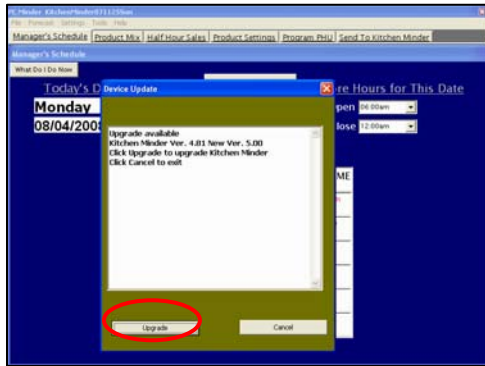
KCMinder KitchenMinder071125bm
File Forecast Settings Tools Help
Manager's Schedule | Product Mix | Half Hour Sales | Product Settings | Program PHU | Send To Kitchen Minder
Manager's Schedule
What Do I Do Now
Today's D
Monday
08/04/200
re Hours for This Date
pen 06:00am
lose 12:00am
ME

Device Update
Upgrade available
Kitchen Minder Ver. 4.81 New Ver. 5.00
Click Upgrade to upgrade Kitchen Minder
Click Cancel to exit

Upgrade
Cancel